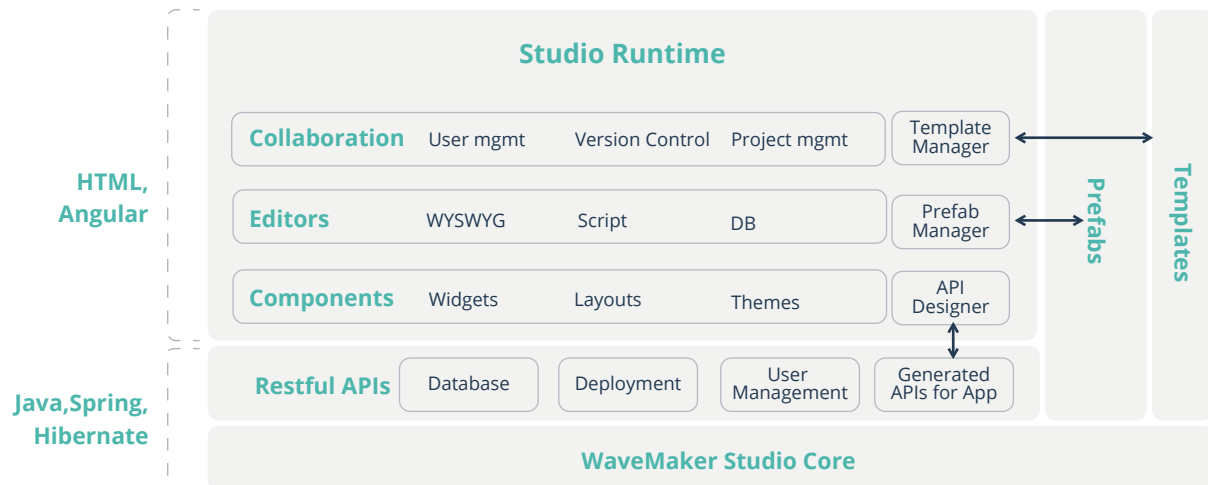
HTML, Angular

Java,Spring, Hibernate

Studio Runtime

Collaboration User mgmt Version Control Project mgmt

Template Manager

Editors WYSWYG Script DB

Prefab Manager

Components Widgets Layouts Themes

API Designer

Restful APIs Database Deployment User Management Generated APIs for App

Prefabs

Templates

WaveMaker Studio Core